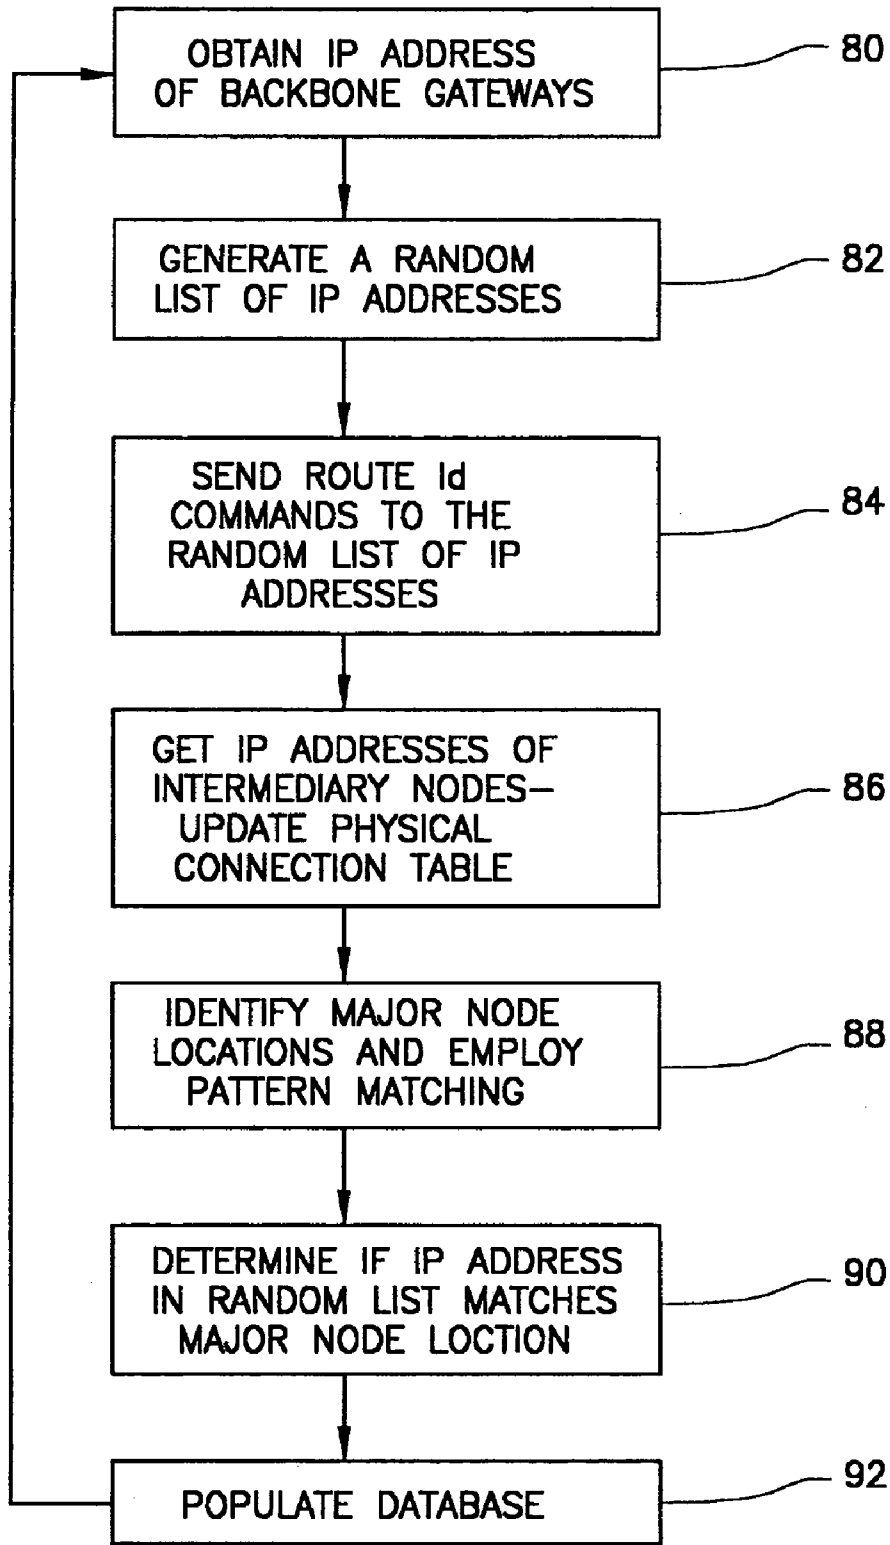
OBTAIN IP ADDRESS OF BACKBONE GATEWAYS

80

GENERATE A RANDOM LIST OF IP ADDRESSES

82

SEND ROUTE Id COMMANDS TO THE RANDOM LIST OF IP ADDRESSES

84

GET IP ADDRESSES OF INTERMEDIARY NODES— UPDATE PHYSICAL CONNECTION TABLE

86

IDENTIFY MAJOR NODE LOCATIONS AND EMPLOY PATTERN MATCHING

88

DETERMINE IF IP ADDRESS IN RANDOM LIST MATCHES MAJOR NODE LOCTION

90

POPULATE DATABASE

92